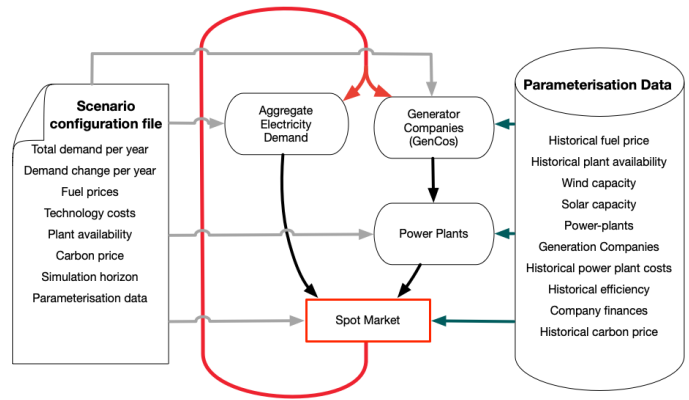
Scenario configuration file

Total demand per year
Demand change per year
Fuel prices
Technology costs
Plant availability
Carbon price
Simulation horizon
Parameterisation data

Aggregate Electricity Demand

Generator Companies (GenCos)

Power Plants

Spot Market

Parameterisation Data

Historical fuel price
Historical plant availability
Wind capacity
Solar capacity
Power-plants
Generation Companies
Historical power plant costs
Historical efficiency
Company finances
Historical carbon price